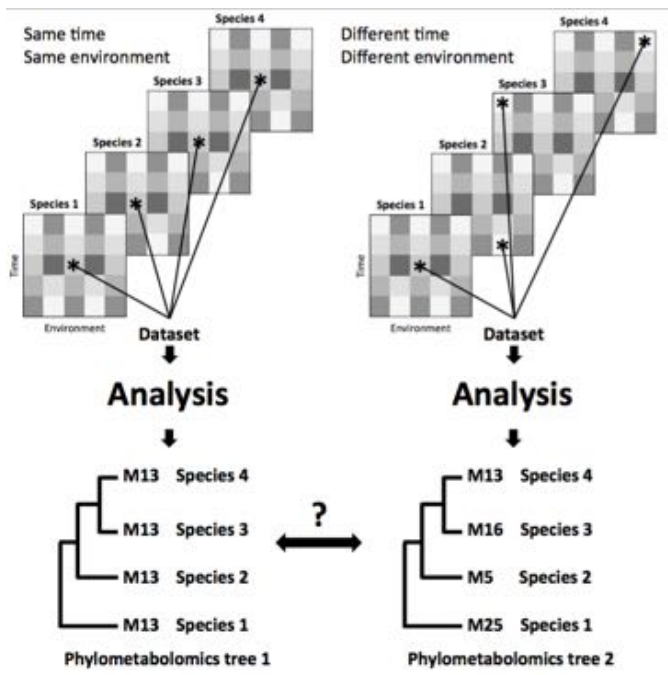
Same time
Same environment

Species 4

Species 3

Species 2

Species 1

Time

Environment

Dataset

Analysis

M13 Species 4

M13 Species 3

M13 Species 2

M13 Species 1

Phylometabolomics tree 1

?

Different time
Different environment

Species 4

Species 3

Species 2

Species 1

Time

Environment

Dataset

Analysis

M13 Species 4

M16 Species 3

M5 Species 2

M25 Species 1

Phylometabolomics tree 2